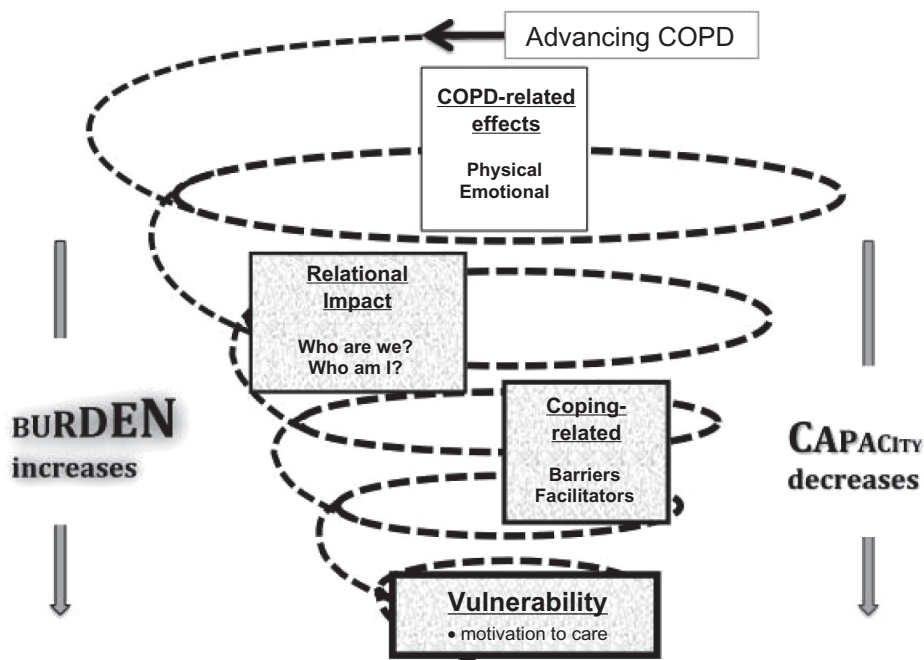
Advancing COPD

COPD-related effects

Physical
Emotional

Relational Impact

Who are we?
Who am I?

Coping-related

Barriers
Facilitators

Vulnerability
• motivation to care

BURDEN
increases

CAPACITY
decreases